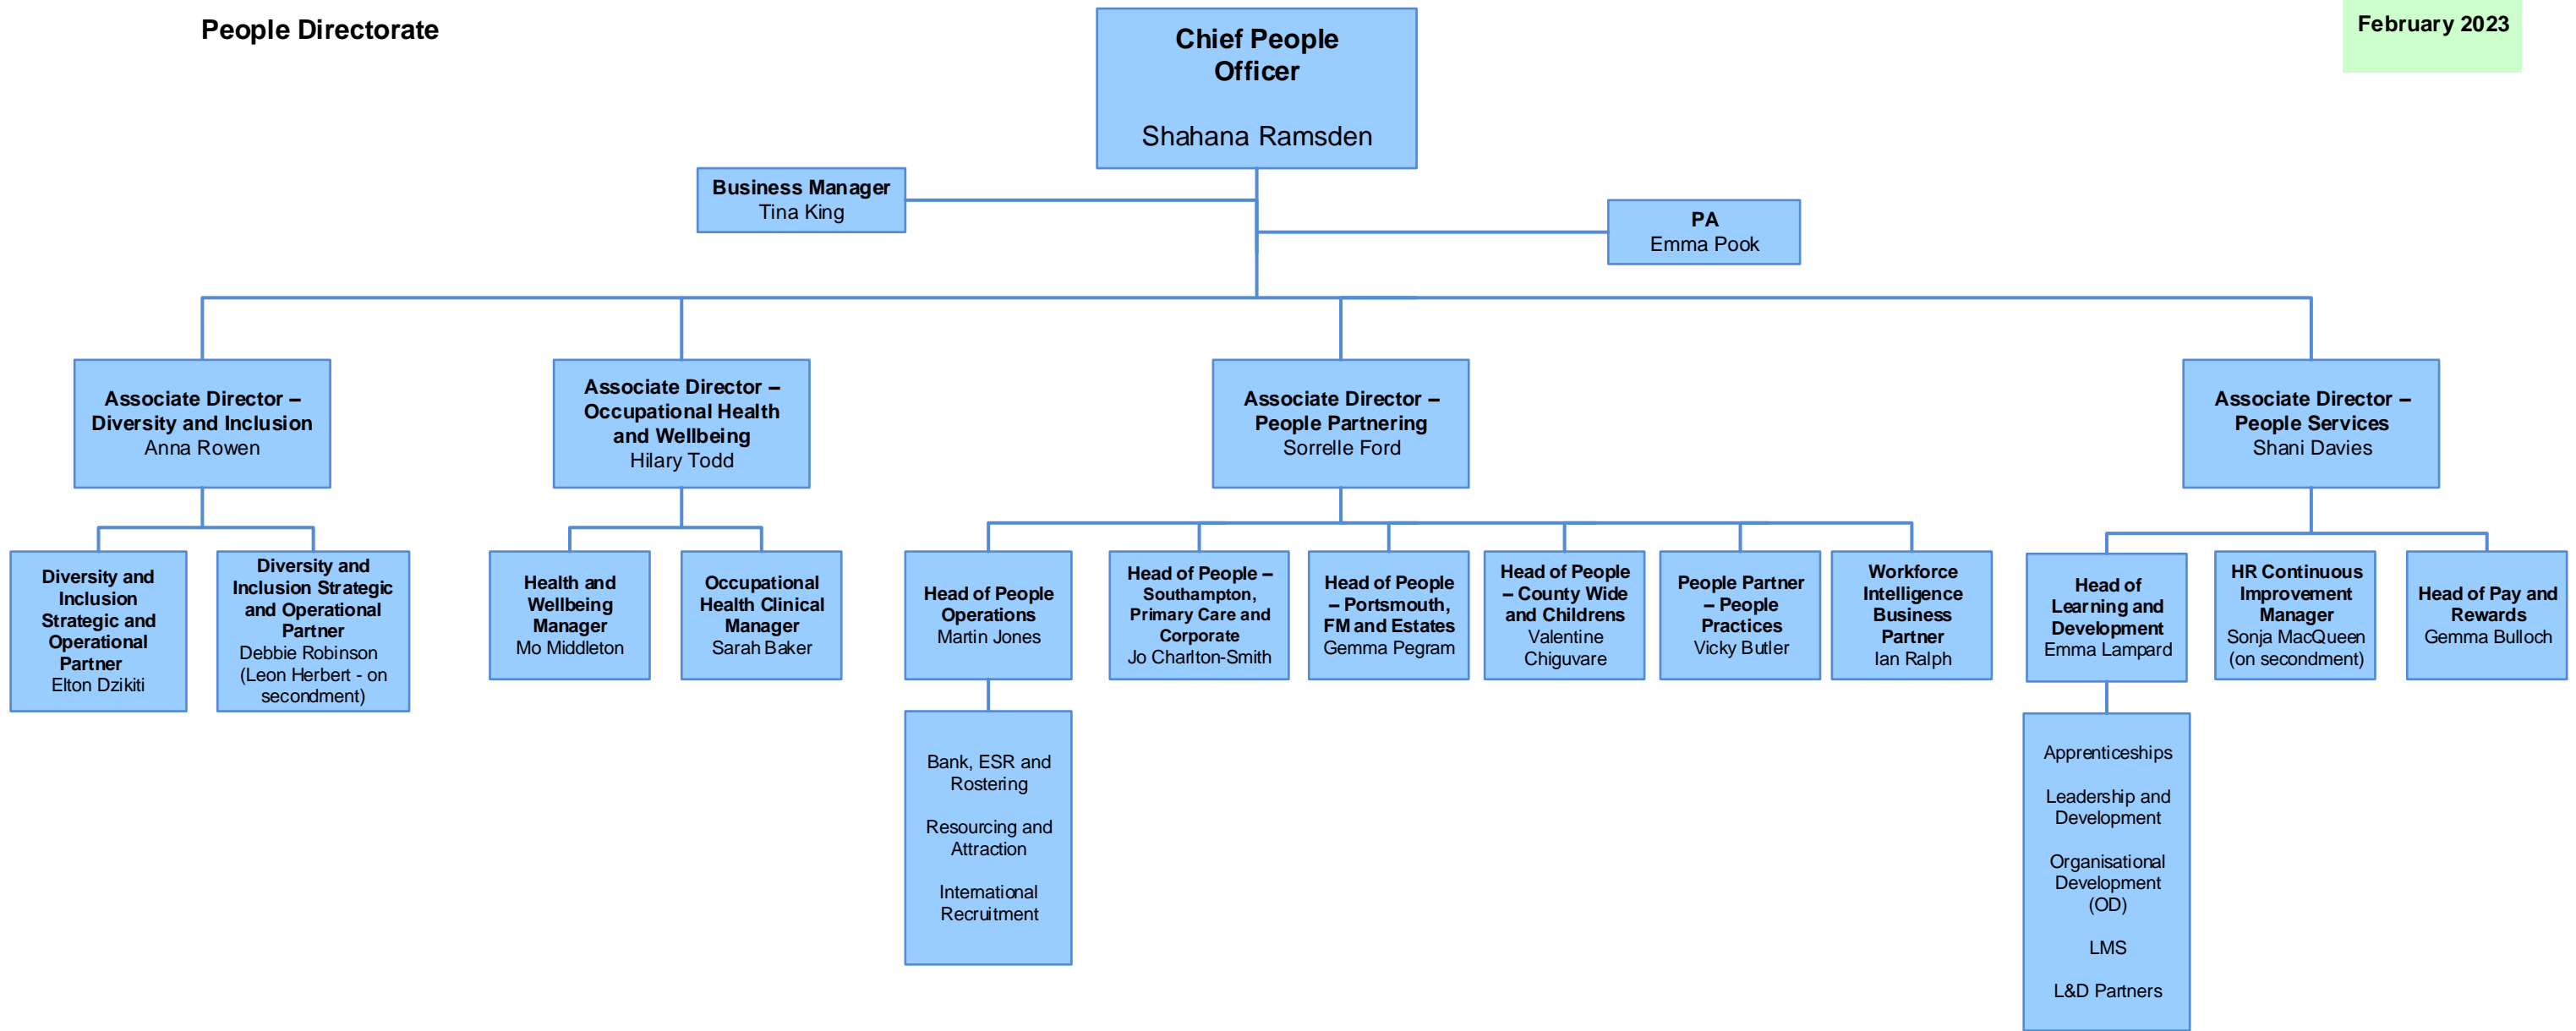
People Directorate

Chief People Officer

Shahana Ramsden

February 2023

Business Manager
Tina King

PA
Emma Pook

Associate Director – Diversity and Inclusion
Anna Rowen

Associate Director – Occupational Health and Wellbeing
Hilary Todd

Associate Director – People Partnering
Sorrelle Ford

Associate Director – People Services
Shani Davies

Diversity and Inclusion Strategic and Operational Partner
Elton Dzikiti

Diversity and Inclusion Strategic and Operational Partner
Debbie Robinson
(Leon Herbert - on secondment)

Health and Wellbeing Manager
Mo Middleton

Occupational Health Clinical Manager
Sarah Baker

Head of People Operations
Martin Jones

Head of People – Southampton, Primary Care and Corporate
Jo Charlton-Smith

Head of People – Portsmouth, FM and Estates
Gemma Pegram

Head of People – County Wide and Childrens
Valentine Chiguvare

People Partner – People Practices
Vicky Butler

Workforce Intelligence Business Partner
Ian Ralph

Head of Learning and Development
Emma Lampard

HR Continuous Improvement Manager
Sonja MacQueen
(on secondment)

Head of Pay and Rewards
Gemma Bulloch

Bank, ESR and Rostering

Resourcing and Attraction

International Recruitment

Apprenticeships

Leadership and Development

Organisational Development (OD)

LMS

L&D Partners